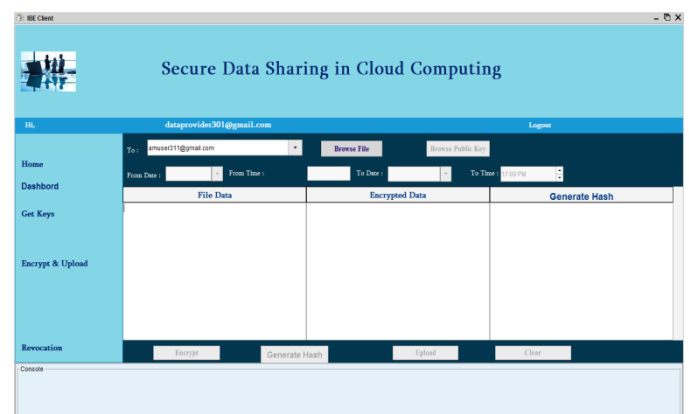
IBE Client

Secure Data Sharing in Cloud Computing

Hi, dataprovider301@gmail.com Logout

Home

Dashbord

Get Keys

Encrypt & Upload

Revocation

To : amuser311@gmail.com Browse File Browse Public Key

From Date : From Time : To Date : To Time : 17:00 PM

| File Data | Encrypted Data | Generate Hash |
|---|---|---|
| | | |

Encrypt Generate Hash Upload Clear

Console